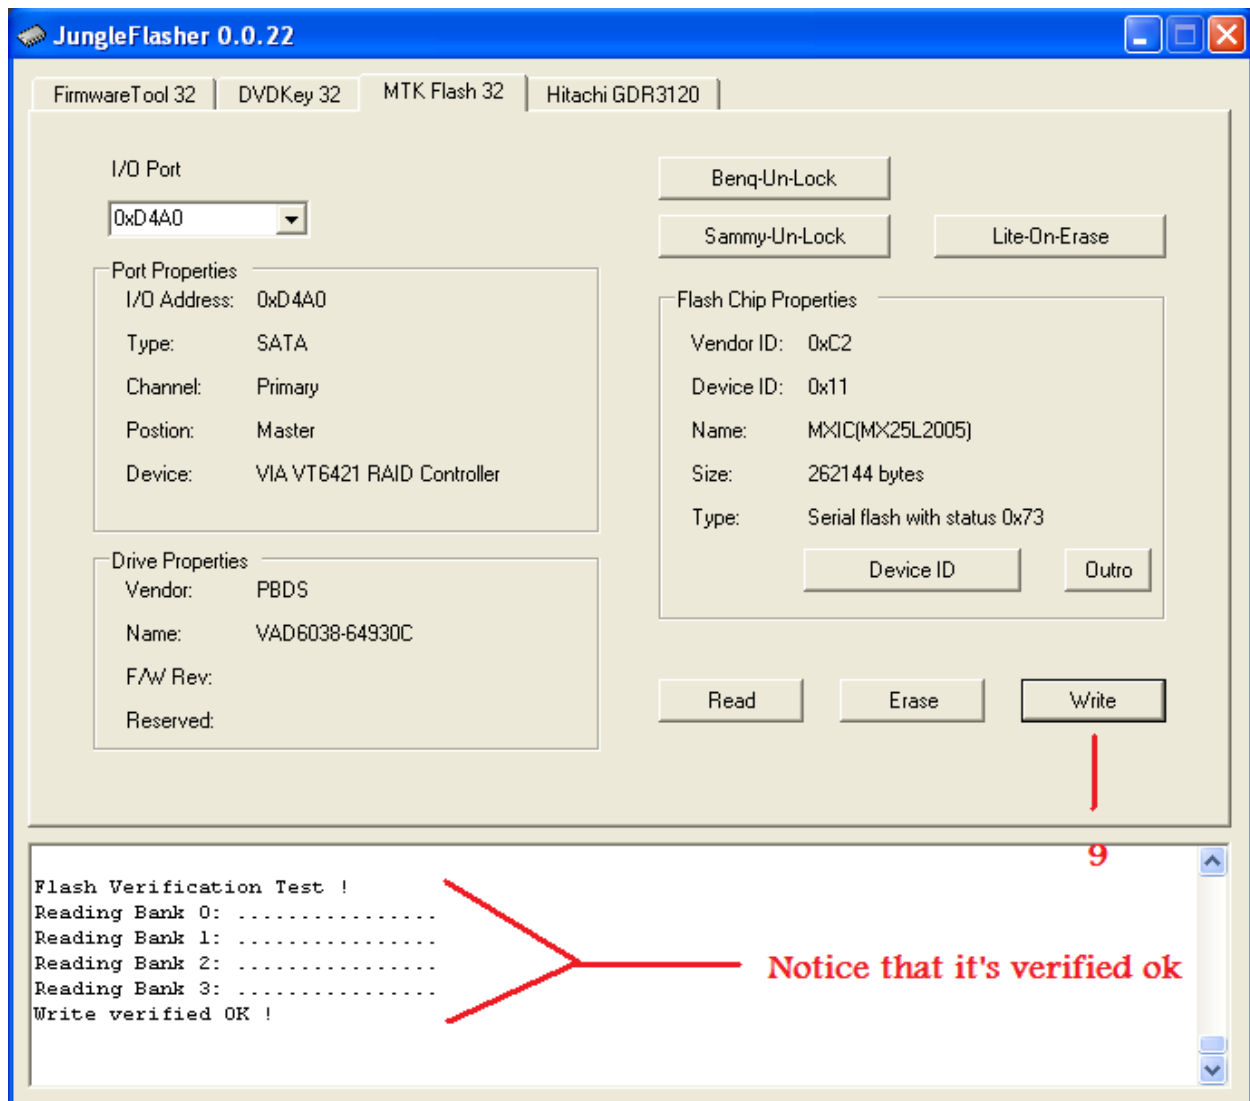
JungleFlasher 0.0.22

FirmwareTool 32 | DVDKey 32 | MTK Flash 32 | Hitachi GDR3120

I/O Port

0xD4A0

Port Properties
I/O Address: 0xD4A0
Type: SATA
Channel: Primary
Postion: Master
Device: VIA VT6421 RAID Controller

Drive Properties
Vendor: PBDS
Name: VAD6038-64930C
F/W Rev:
Reserved:

Benq-Un-Lock

Sammy-Un-Lock

Lite-On-Erase

Flash Chip Properties
Vendor ID: 0xC2
Device ID: 0x11
Name: MXIC(MX25L2005)
Size: 262144 bytes
Type: Serial flash with status 0x73

Device ID

Outro

Read

Erase

Write

9

Flash Verification Test !
Reading Bank 0: ................
Reading Bank 1: ................
Reading Bank 2: ................
Reading Bank 3: ................
Write verified OK !

Notice that it's verified ok